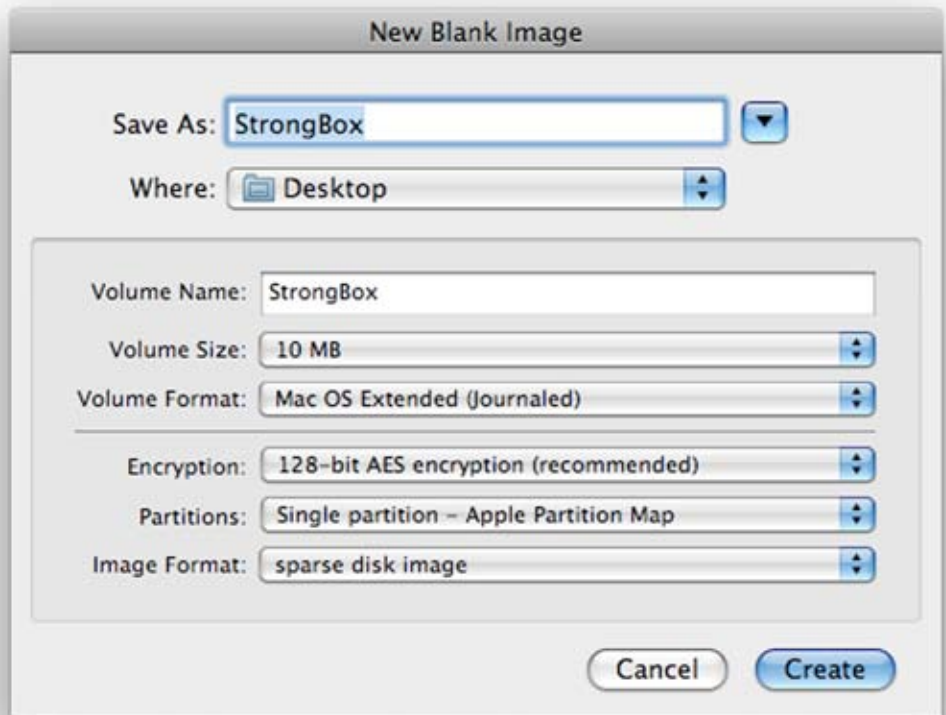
New Blank Image

Save As: StrongBox

Where: Desktop

Volume Name: StrongBox

Volume Size: 10 MB

Volume Format: Mac OS Extended (Journaled)

Encryption: 128-bit AES encryption (recommended)

Partitions: Single partition - Apple Partition Map

Image Format: sparse disk image

Cancel Create